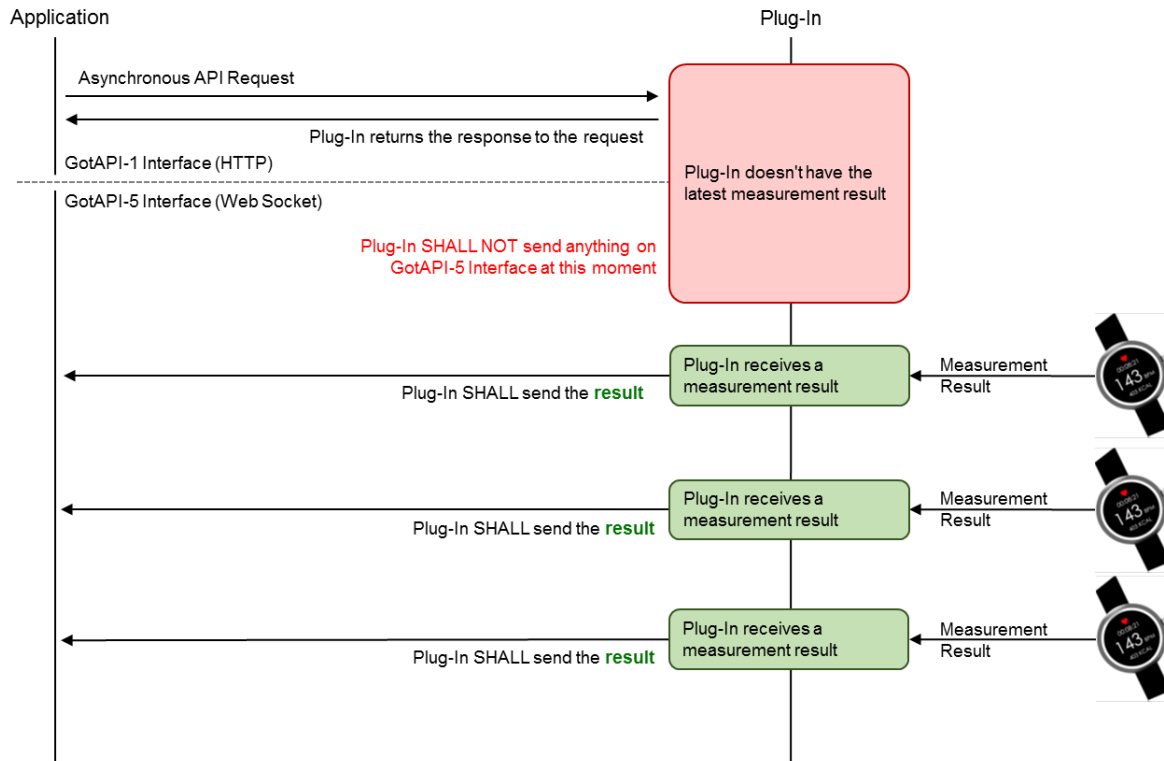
Application

Plug-In

Asynchronous API Request

Plug-In returns the response to the request

GotAPI-1 Interface (HTTP)

Plug-In doesn't have the latest measurement result

GotAPI-5 Interface (Web Socket)

Plug-In SHALL NOT send anything on GotAPI-5 Interface at this moment

Plug-In receives a measurement result

Measurement Result

Plug-In SHALL send the result

143

Plug-In receives a measurement result

Measurement Result

Plug-In SHALL send the result

143

Plug-In receives a measurement result

Measurement Result

Plug-In SHALL send the result

143